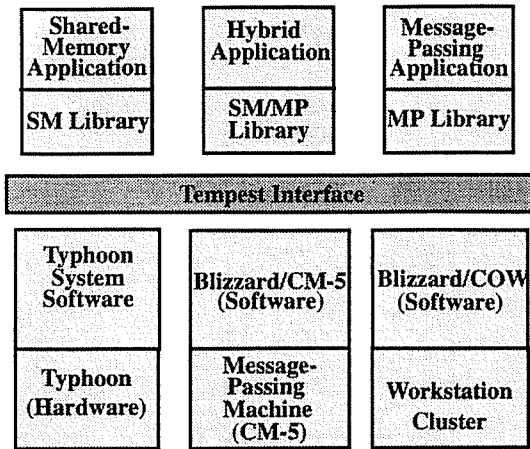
Shared-Memory Application

SM Library

Hybrid Application

SM/MP Library

Message-Passing Application

MP Library

Tempest Interface

Typhoon System Software

Typhoon (Hardware)

Blizzard/CM-5 (Software)

Message-Passing Machine (CM-5)

Blizzard/COW (Software)

Workstation Cluster